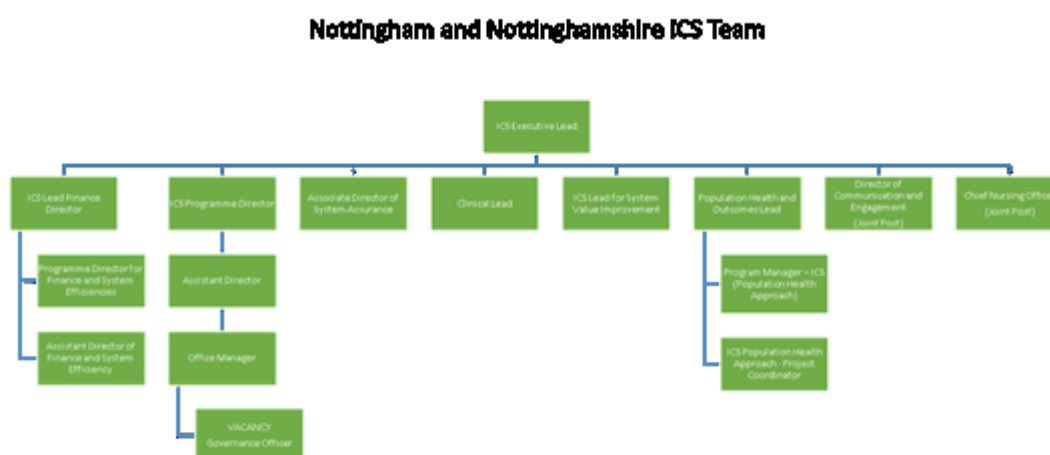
Nottingham and Nottinghamshire ICS Team

ICS Executive Lead

ICS Lead Finance Director

ICS Programme Director

Associate Director of System Assurance

Clinical Lead

ICS Lead for System Value Improvement

Population Health and Outcomes Lead

Director of Communication and Engagement (Joint Post)

Chief Nursing Office (Joint Post)

Programme Director for Finance and System Efficiencies

Assistant Director of Finance and System Efficiency

Assistant Director

Office Manager

VACANCY Governance Officer

Program Manager – ICS (Population Health Approach)

ICS Population Health Approach - Project Coordinator